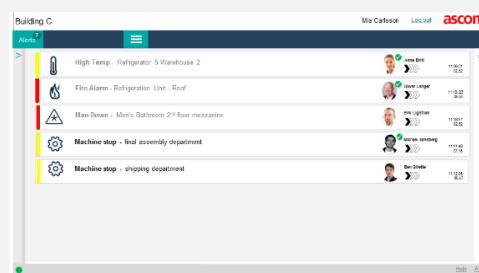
Building C

Mia Carlsson Logout ascom

Alerts 7

High Temp - Refrigerator 5 Warehouse 2

Lena Britt

11:00:01 02:52

Fire Alarm - Refrigeration Unit - Roof

Oliver Langer

11:05:22 06:40

Man Down - Men's Bathroom 2nd floor mezzanine

Erik Ligthart

11:00:07 02:52

Machine stop - final assembly department

Michael Sandberg

11:11:49 27:15

Machine stop - shipping department

Ben Gillette

11:12:05 05:41

Help Exit